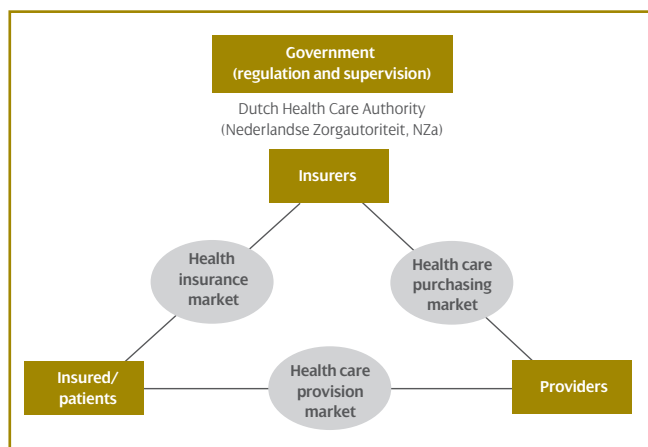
Government
(regulation and supervision)

Dutch Health Care Authority
(Nederlandse Zorgautoriteit, NZa)

Insurers

Health insurance market

Health care purchasing market

Insured/ patients

Health care provision market

Providers